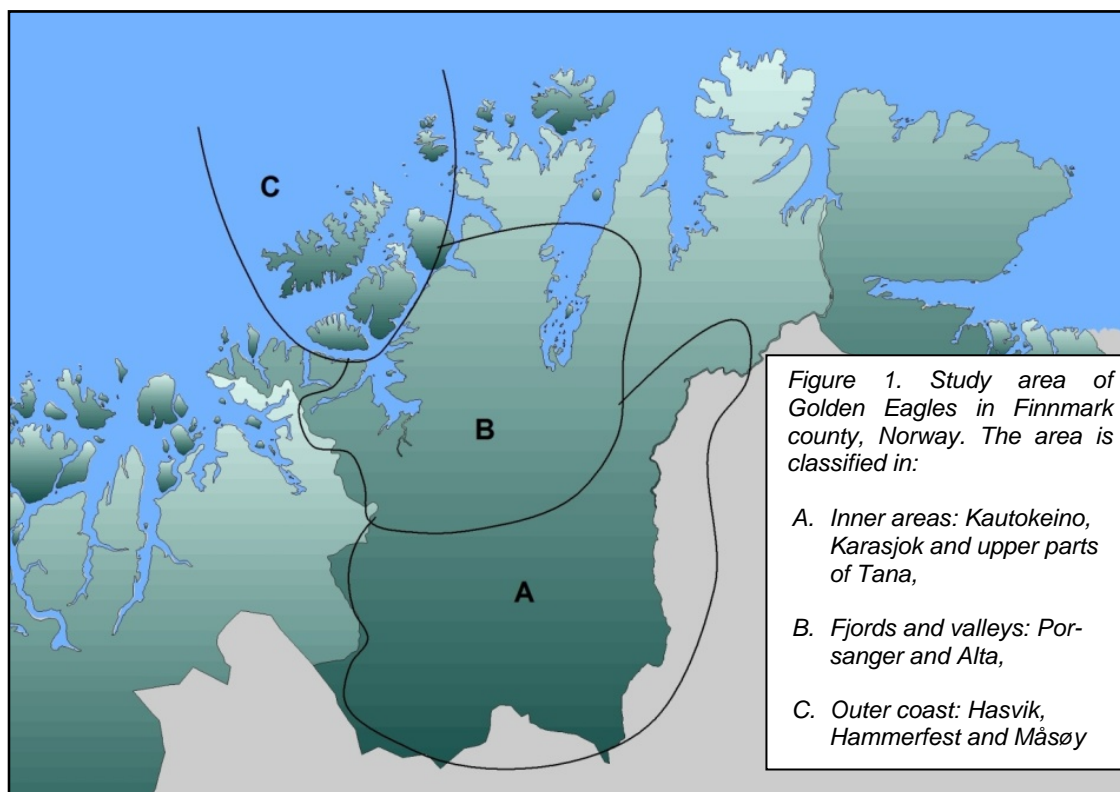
C

B

A

Figure 1. Study area of Golden Eagles in Finnmark county, Norway. The area is classified in:

A. Inner areas: Kautokeino, Karasjok and upper parts of Tana,

B. Fjords and valleys: Porsanger and Alta,

C. Outer coast: Hasvik, Hammerfest and Måsøy